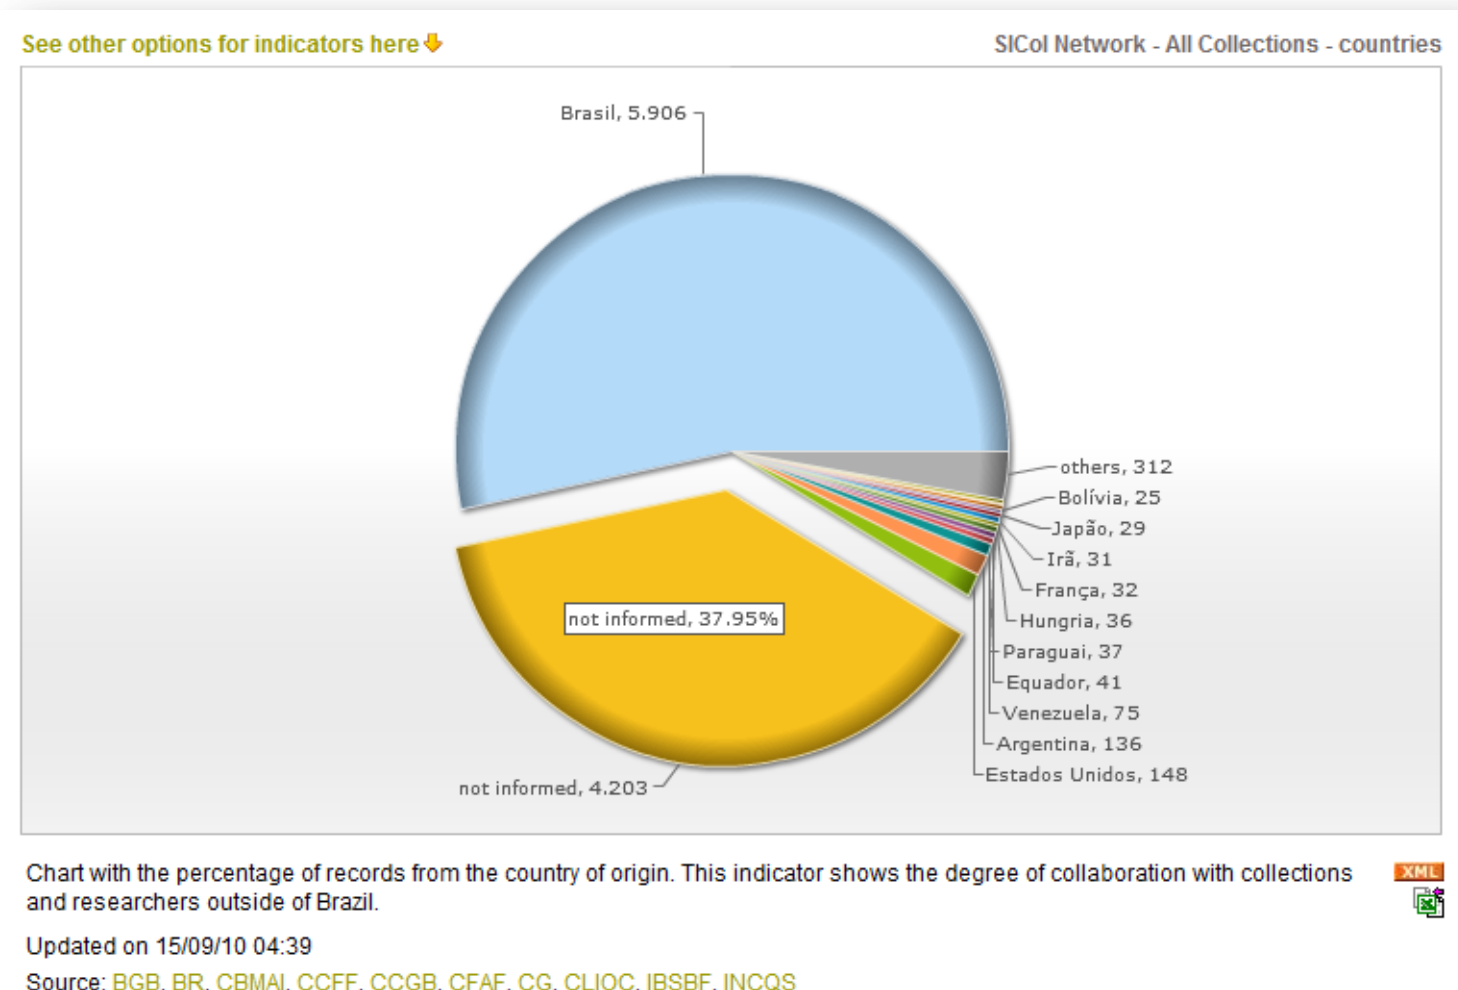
See other options for indicators here

SICol Network - All Collections - countries

Brasil, 5.906

others, 312
Bolívia, 25
Japão, 29
Irã, 31
França, 32
Hungria, 36
Paraguai, 37
Equador, 41
Venezuela, 75
Argentina, 136
Estados Unidos, 148

not informed, 37.95%

not informed, 4.203

Chart with the percentage of records from the country of origin. This indicator shows the degree of collaboration with collections and researchers outside of Brazil.

XML

Updated on 15/09/10 04:39

Source: BGB, BR, CBMAI, CCFF, CCGB, CFAF, CG, CLIOC, IBSBF, INCQS